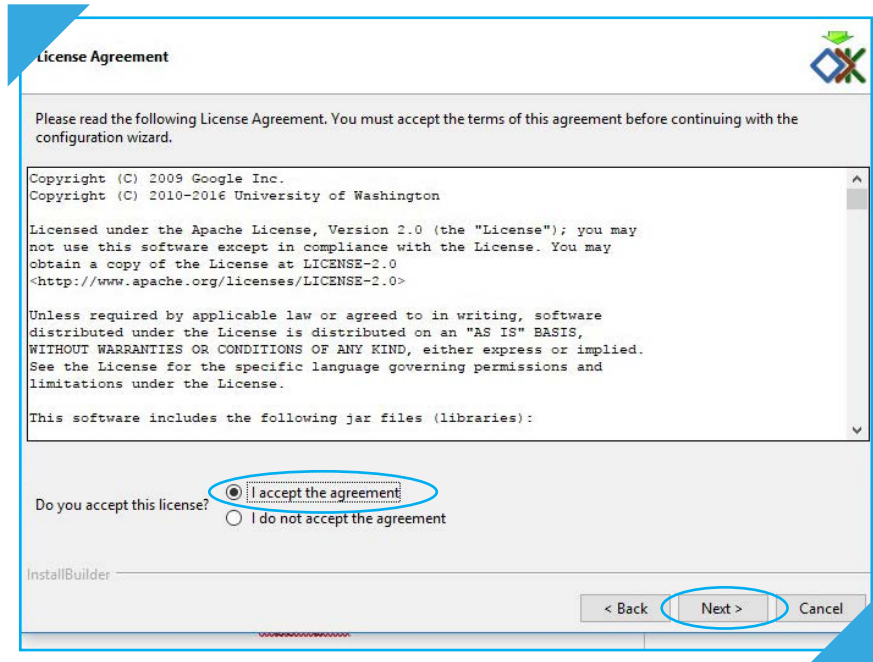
License Agreement

Please read the following License Agreement. You must accept the terms of this agreement before continuing with the configuration wizard.

Copyright (C) 2009 Google Inc.
Copyright (C) 2010-2016 University of Washington

Licensed under the Apache License, Version 2.0 (the "License"); you may not use this software except in compliance with the License. You may obtain a copy of the License at LICENSE-2.0 <http://www.apache.org/licenses/LICENSE-2.0>

Unless required by applicable law or agreed to in writing, software distributed under the License is distributed on an "AS IS" BASIS, WITHOUT WARRANTIES OR CONDITIONS OF ANY KIND, either express or implied. See the License for the specific language governing permissions and limitations under the License.

This software includes the following jar files (libraries):

Do you accept this license?

I accept the agreement

I do not accept the agreement

InstallBuilder

< Back

Next >

Cancel